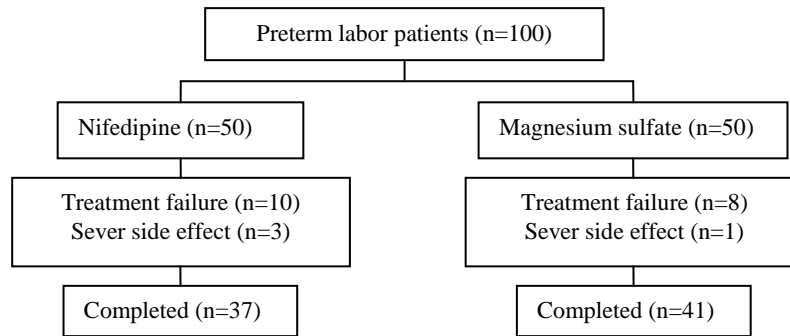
Preterm labor patients (n=100)

Nifedipine (n=50)

Treatment failure (n=10)
Sever side effect (n=3)

Completed (n=37)

Magnesium sulfate (n=50)

Treatment failure (n=8)
Sever side effect (n=1)

Completed (n=41)